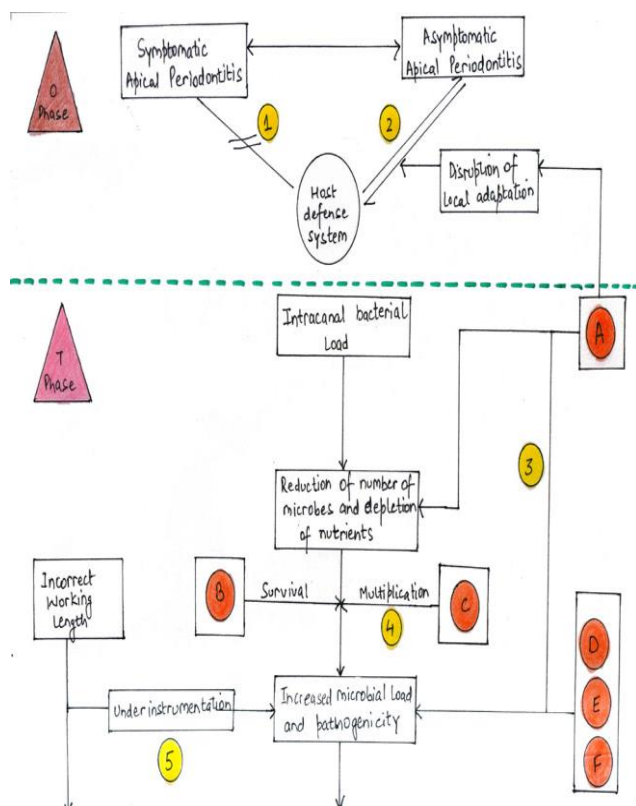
O Phase

Symptomatic Apical Periodontitis

Asymptomatic Apical Periodontitis

1

2

Host defense system

Disruption of Local adaptation

T Phase

Intracanal bacterial Load

A

3

Reduction of number of microbes and depletion of nutrients

Incorrect Working Length

B

Survival

Multiplication

C

4

D

E

F

Under instrumentation

5

Increased microbial Load and pathogenicity